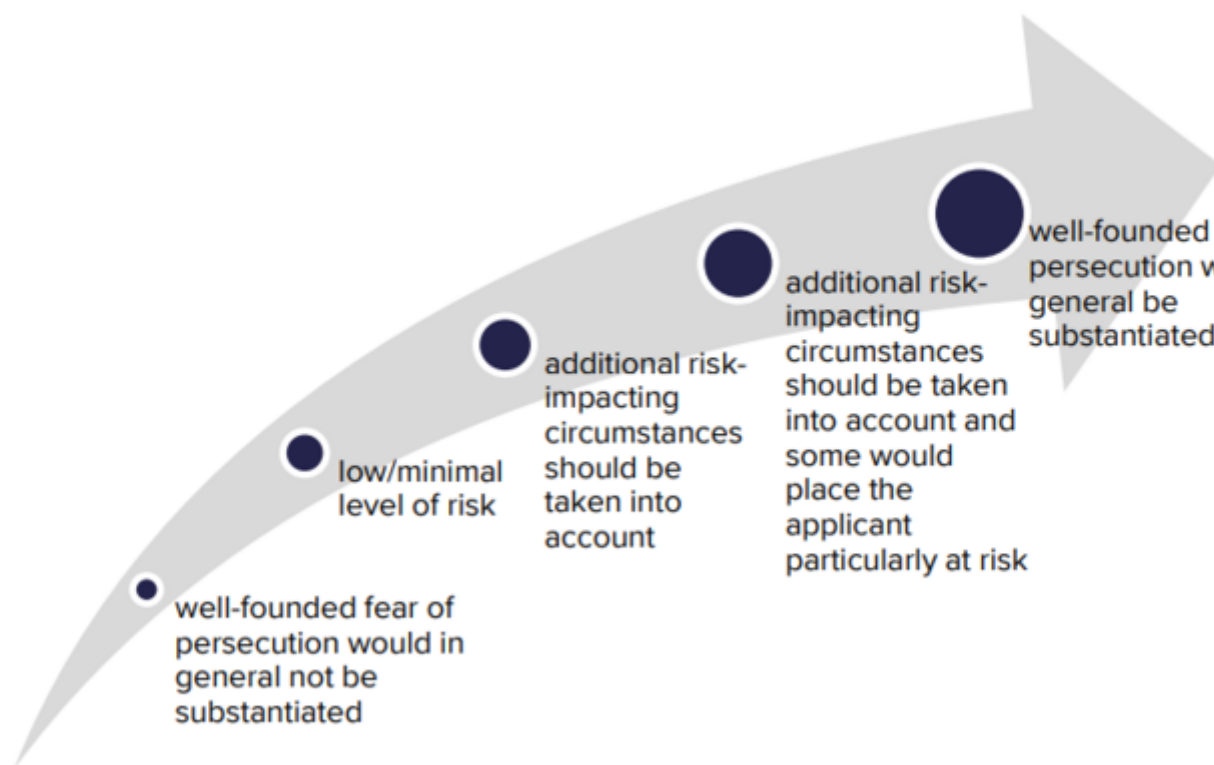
well-founded fear of persecution would in general not be substantiated

low/minimal level of risk

additional risk-impacting circumstances should be taken into account

additional risk-impacting circumstances should be taken into account and some would place the applicant particularly at risk

well-founded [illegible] persecution w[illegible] general be substantiated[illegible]